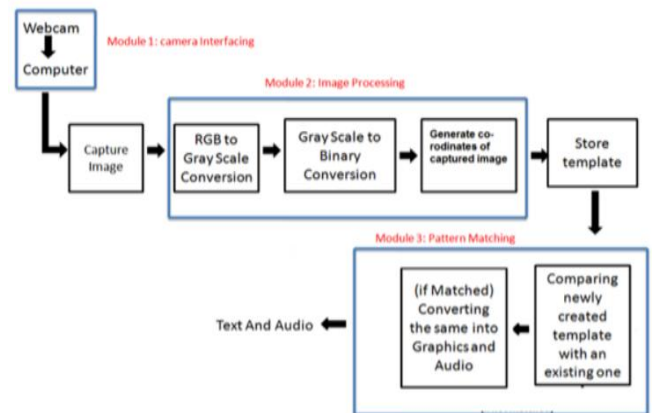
Webcam

Computer

Module 1: camera Interfacing

Module 2: Image Processing

Capture Image

RGB to Gray Scale Conversion

Gray Scale to Binary Conversion

Generate co-ordinates of captured image

Store template

Module 3: Pattern Matching

Comparing newly created template with an existing one

(if Matched) Converting the same into Graphics and Audio

Text And Audio